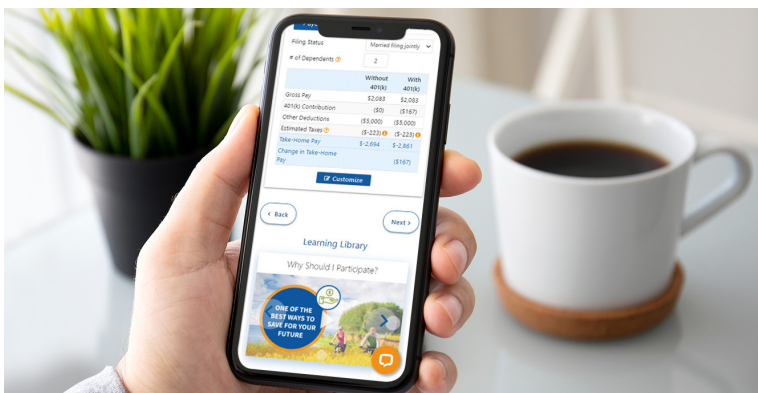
Filing Status Married filing jointly

# of Dependents 2

| | Without 401(k) | With 401(k) |
|---|---|---|
| Gross Pay | $2,083 | $2,083 |
| 401(k) Contribution | ($0) | ($167) |
| Other Deductions | ($5,000) | ($5,000) |
| Estimated Taxes | ($-223) | ($-223) |
| Take-Home Pay | $-2,694 | $-2,861 |
| Change in Take-Home Pay | | ($167) |

Customize

‹ Back

Next ›

Learning Library

Why Should I Participate?

ONE OF THE BEST WAYS TO SAVE FOR YOUR FUTURE